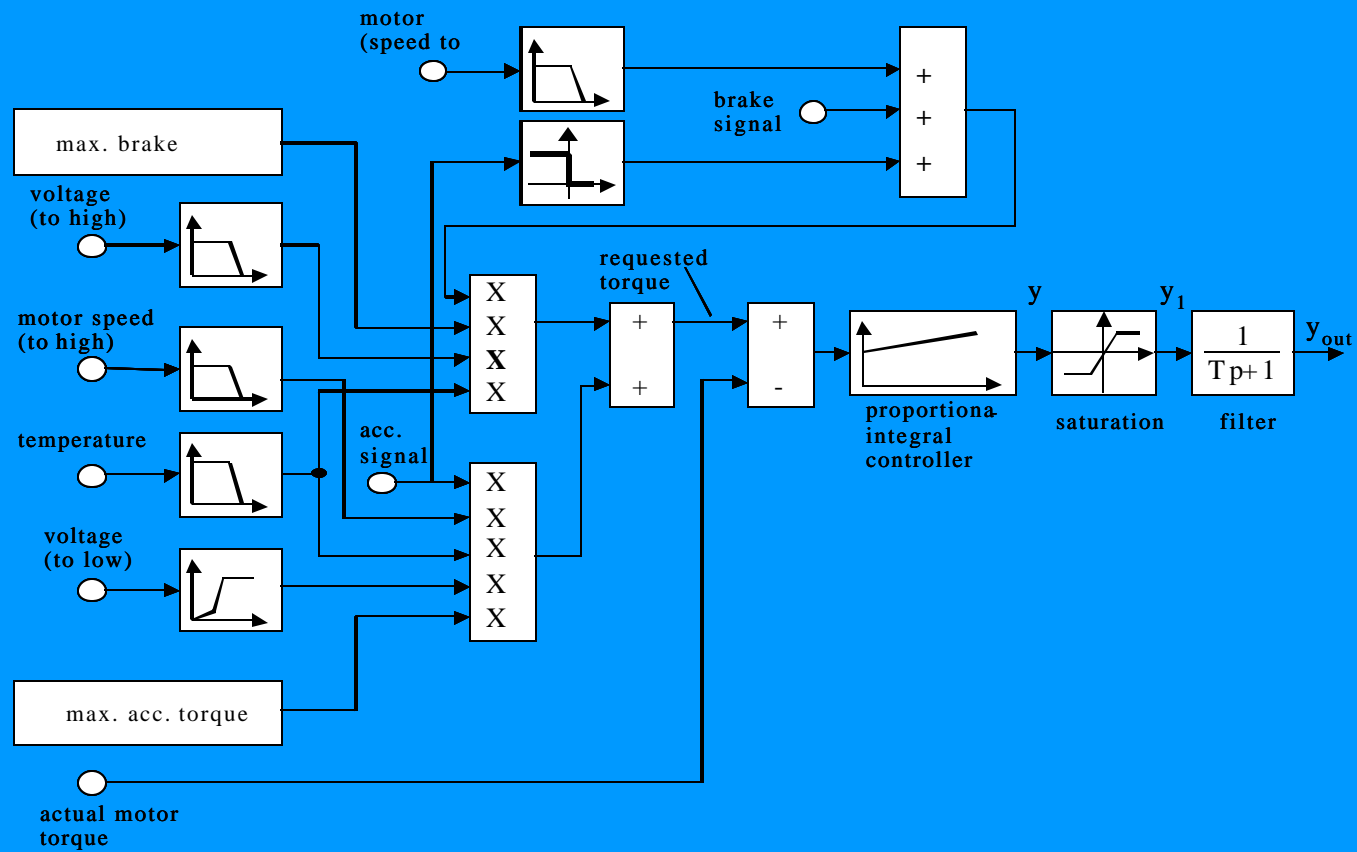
motor
(speed to

max. brake

brake
signal

+
+
+

voltage
(to high)

motor speed
(to high)

temperature

voltage
(to low)

max. acc. torque

actual motor
torque

acc.
signal

X
X
X
X

X
X
X
X
X

requested
torque

+
+

+
-

y

$y_1$

$\frac{1}{Tp+1}$

$y_{out}$

proportiona
integral
controller

saturation

filter